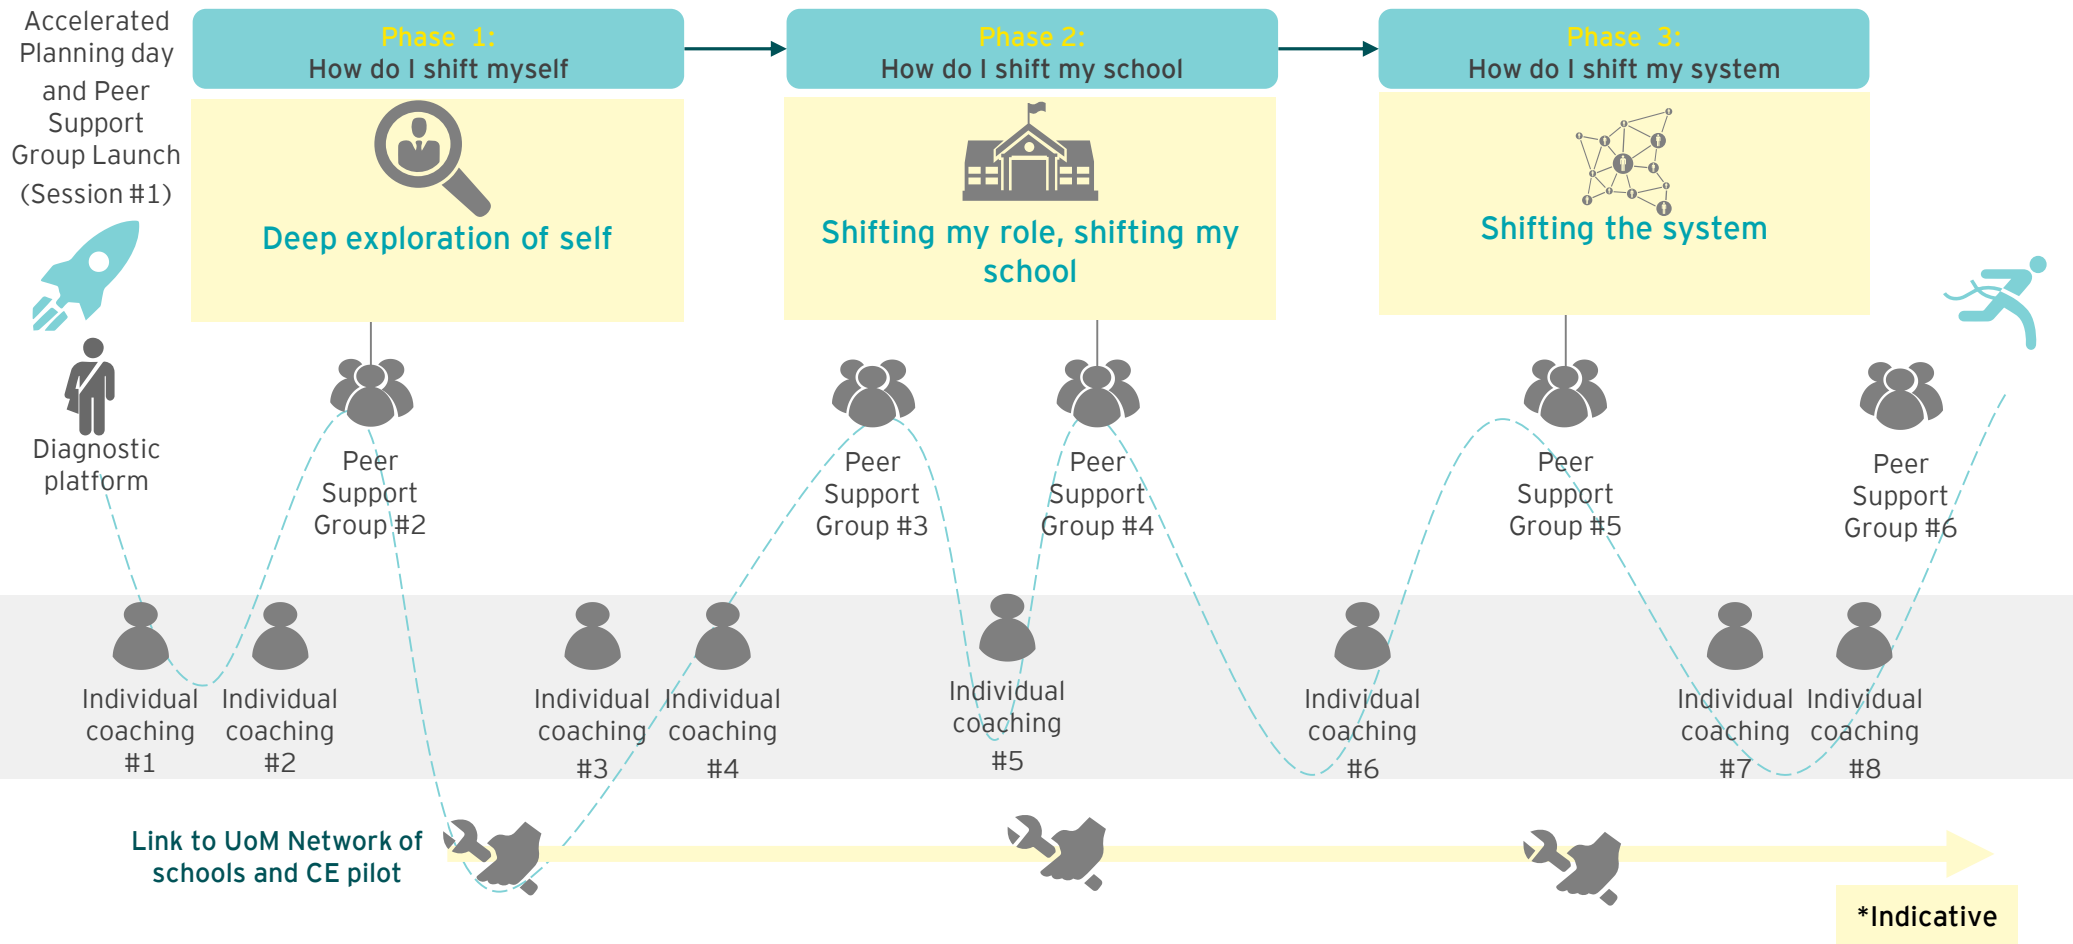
Accelerated Planning day and Peer Support Group Launch (Session #1)

Phase 1:
How do I shift myself

Deep exploration of self

Phase 2:
How do I shift my school

Shifting my role, shifting my school

Phase 3:
How do I shift my system

Shifting the system

Diagnostic platform

Peer Support Group #2

Peer Support Group #3

Peer Support Group #4

Peer Support Group #5

Peer Support Group #6

Individual coaching #1

Individual coaching #2

Individual coaching #3

Individual coaching #4

Individual coaching #5

Individual coaching #6

Individual coaching #7

Individual coaching #8

Link to UoM Network of schools and CE pilot

*Indicative